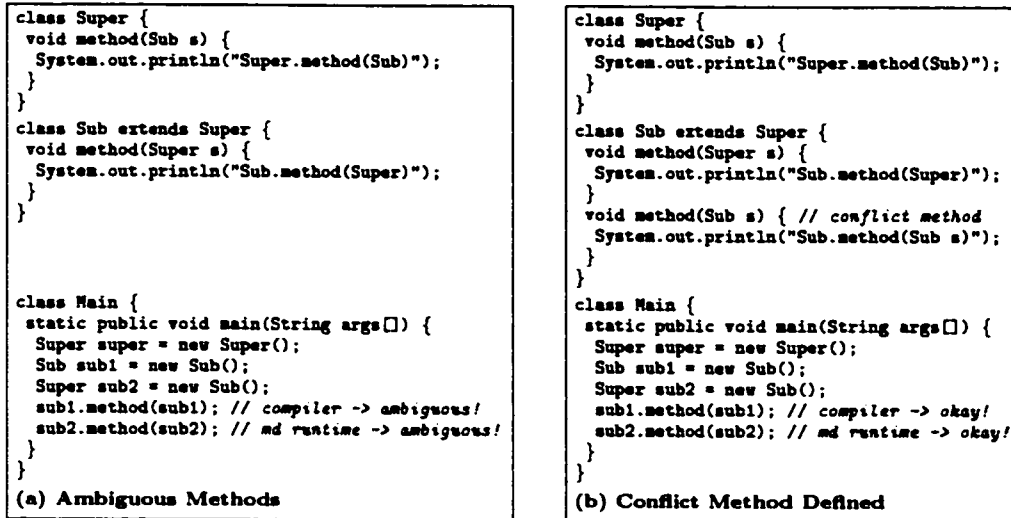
class Super {
 void method(Sub s) {
  System.out.println("Super.method(Sub)");
 }
}
class Sub extends Super {
 void method(Super s) {
  System.out.println("Sub.method(Super)");
 }
}

class Main {
 static public void main(String args[]) {
  Super super = new Super();
  Sub sub1 = new Sub();
  Super sub2 = new Sub();
  sub1.method(sub1); // compiler -> ambiguous!
  sub2.method(sub2); // md runtime -> ambiguous!
 }
}
(a) Ambiguous Methods

class Super {
 void method(Sub s) {
  System.out.println("Super.method(Sub)");
 }
}
class Sub extends Super {
 void method(Super s) {
  System.out.println("Sub.method(Super)");
 }
 void method(Sub s) { // conflict method
  System.out.println("Sub.method(Sub s)");
 }
}
class Main {
 static public void main(String args[]) {
  Super super = new Super();
  Sub sub1 = new Sub();
  Super sub2 = new Sub();
  sub1.method(sub1); // compiler -> okay!
  sub2.method(sub2); // md runtime -> okay!
 }
}
(b) Conflict Method Defined